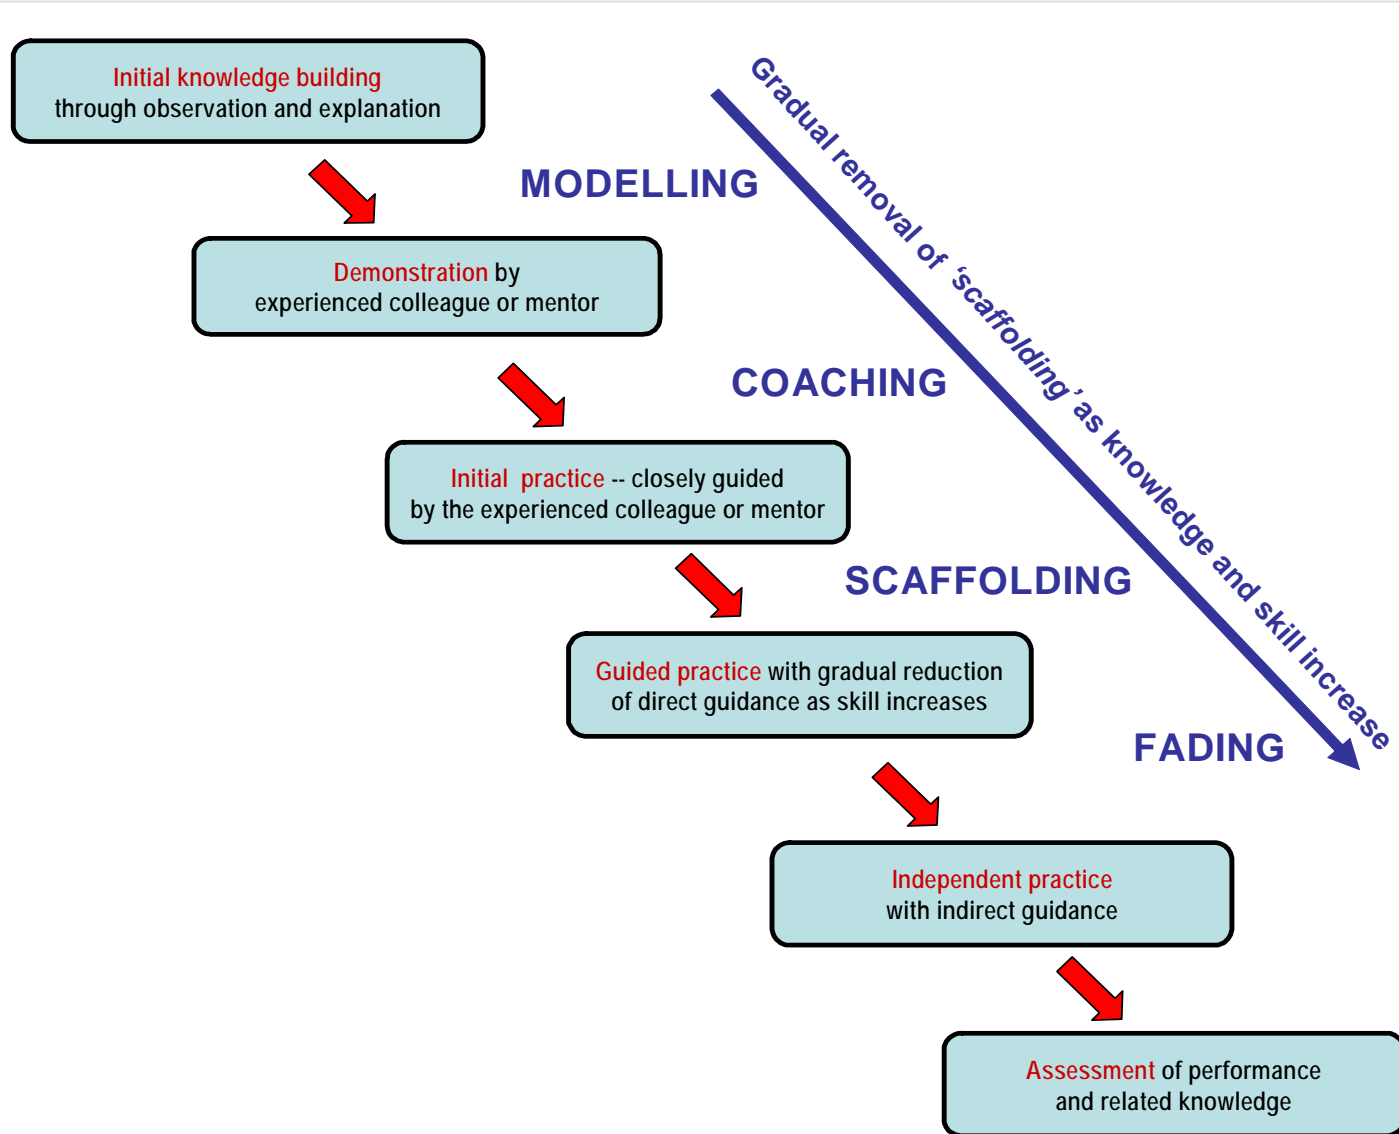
Initial knowledge building
through observation and explanation

MODELLING

Gradual removal of 'scaffolding' as knowledge and skill increase

Demonstration by
experienced colleague or mentor

COACHING

Initial practice -- closely guided
by the experienced colleague or mentor

SCAFFOLDING

Guided practice with gradual reduction
of direct guidance as skill increases

FADING

Independent practice
with indirect guidance

Assessment of performance
and related knowledge